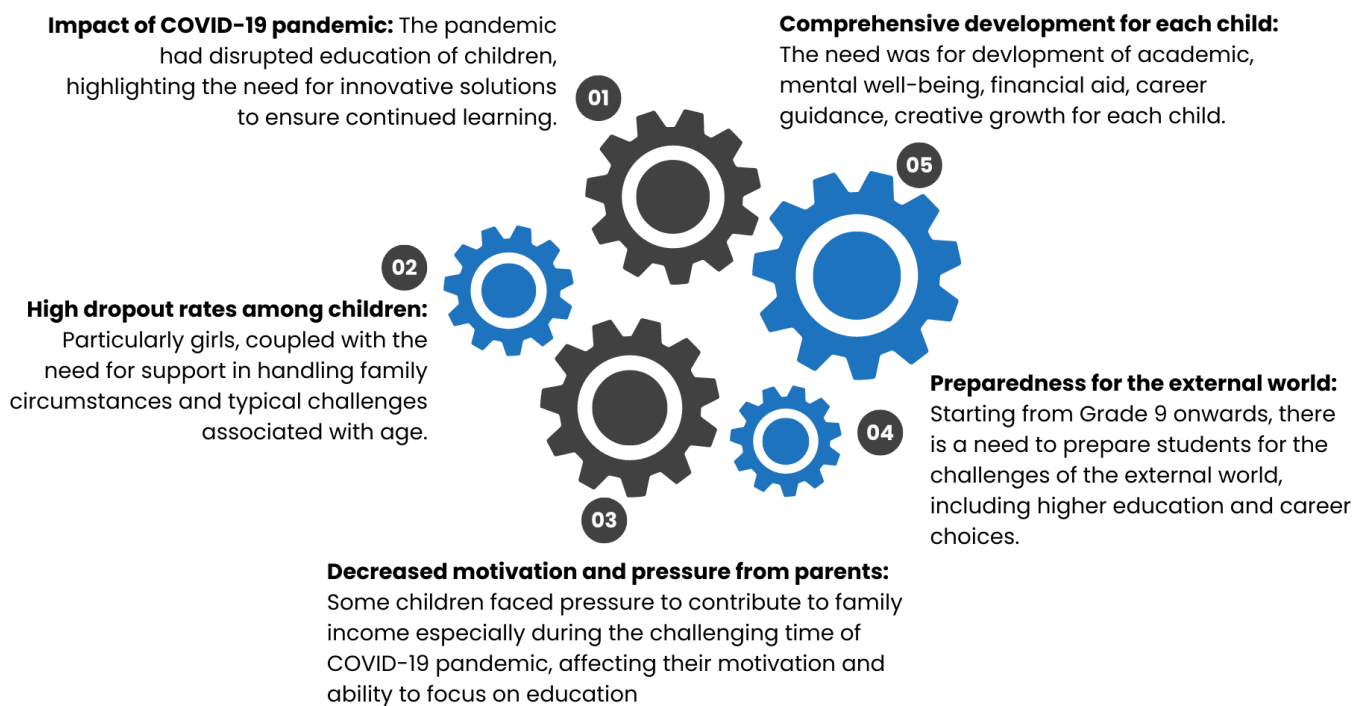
01

**Impact of COVID-19 pandemic:** The pandemic had disrupted education of children, highlighting the need for innovative solutions to ensure continued learning.

05

**Comprehensive development for each child:** The need was for devlopment of academic, mental well-being, financial aid, career guidance, creative growth for each child.

02

**High dropout rates among children:** Particularly girls, coupled with the need for support in handling family circumstances and typical challenges associated with age.

04

**Preparedness for the external world:** Starting from Grade 9 onwards, there is a need to prepare students for the challenges of the external world, including higher education and career choices.

03

**Decreased motivation and pressure from parents:** Some children faced pressure to contribute to family income especially during the challenging time of COVID-19 pandemic, affecting their motivation and ability to focus on education